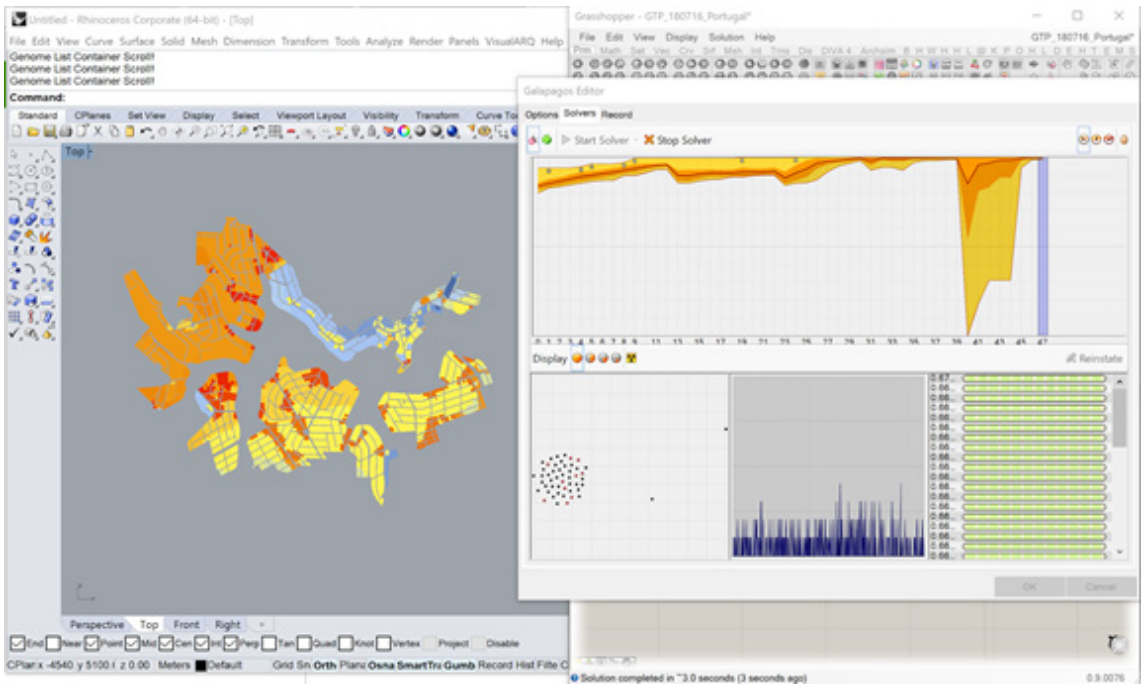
Untitled - Rhinoceros Corporate (64-bit) - [Top]

File Edit View Curve Surface Solid Mesh Dimension Transform Tools Analyze Render Panels VisualARQ Help

Genome List Container Scroll!
Genome List Container Scroll!
Genome List Container Scroll!

Command:

Standard CPlanes Set View Display Select Viewport Layout Visibility Transform Curve Too

Top

Perspective Top Front Right

End Near Point Mid Cen Int Perp Tan Quad Knot Vertex Project Disable

CPlane x -4540 y 5100.1 z 0.00 Meters Default Grid Sn Orth Plana Osna SmartTra Gumb Record Hist Filte C

Grasshopper - GTP_180716_Portugal*

File Edit View Display Solution Help

GTP_180716_Portugal*

Galapagos Editor

Options Solvers Record

Start Solver Stop Solver

0 1 2 3 4 5 6 7 8 9 11 13 15 17 19 21 23 25 27 29 31 33 35 37 39 41 43 45 47

Display

Reinstate

0.67...
0.66...
0.66...
0.66...
0.66...
0.66...
0.66...
0.66...
0.66...
0.66...
0.66...
0.66...
0.66...
0.66...
0.66...
0.66...
0.66...
0.66...
0.66...

OK Cancel

Solution completed in ~3.0 seconds (3 seconds ago)

0.9.0076